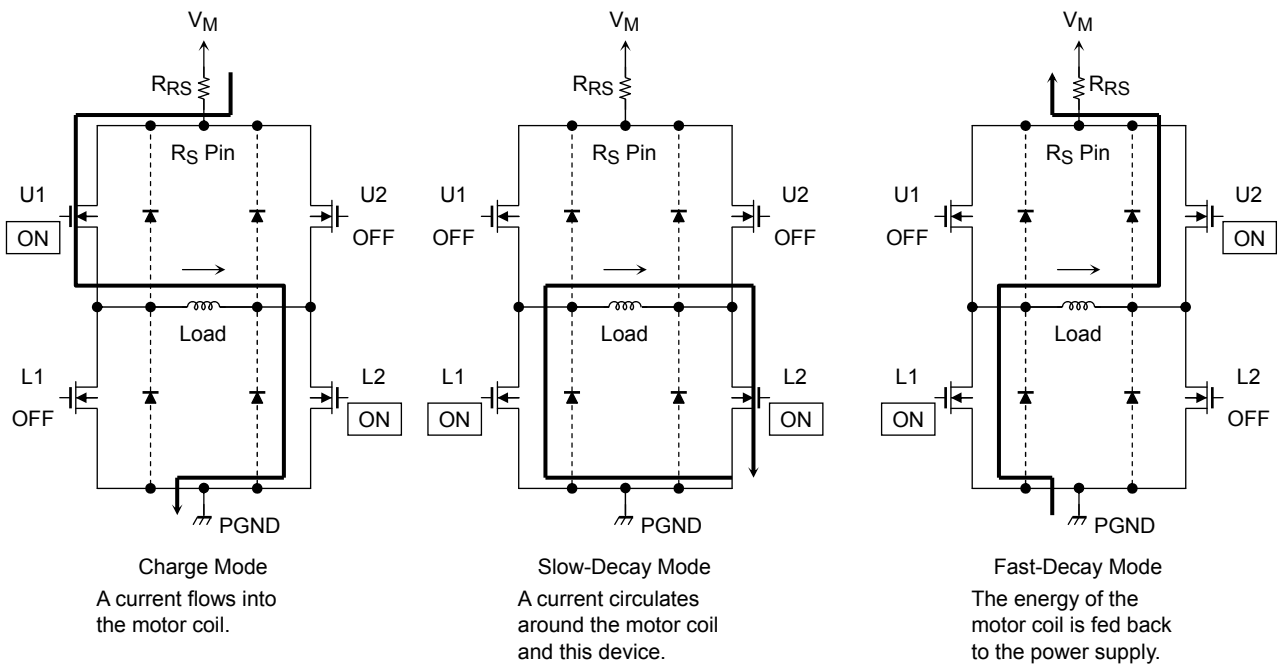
$V_M$

$R_{RS}$

$R_S$ Pin

U1

ON

U2

OFF

Load

L1

OFF

L2

ON

PGND

Charge Mode

A current flows into the motor coil.

$V_M$

$R_{RS}$

$R_S$ Pin

U1

OFF

U2

OFF

Load

L1

ON

L2

ON

PGND

Slow-Decay Mode

A current circulates around the motor coil and this device.

$V_M$

$R_{RS}$

$R_S$ Pin

U1

OFF

U2

ON

Load

L1

ON

L2

OFF

PGND

Fast-Decay Mode

The energy of the motor coil is fed back to the power supply.